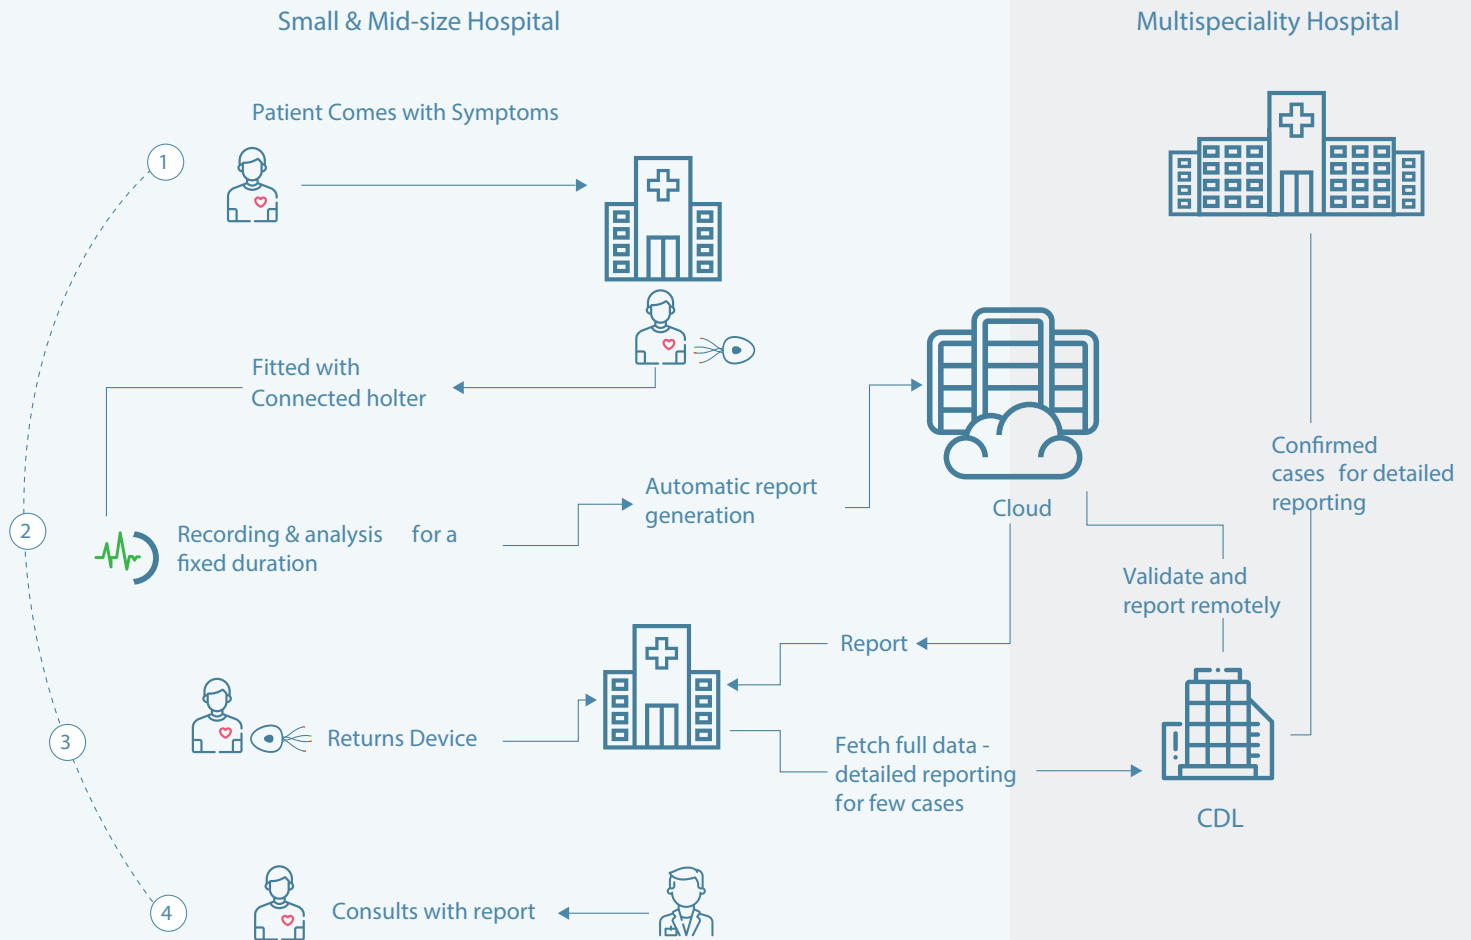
Small & Mid-size Hospital

Multispeciality Hospital

Patient Comes with Symptoms

1

Fitted with Connected holter

2

Recording & analysis for a fixed duration

Automatic report generation

Cloud

Confirmed cases for detailed reporting

Validate and report remotely

Report

3

Returns Device

Fetch full data - detailed reporting for few cases

CDL

4

Consults with report